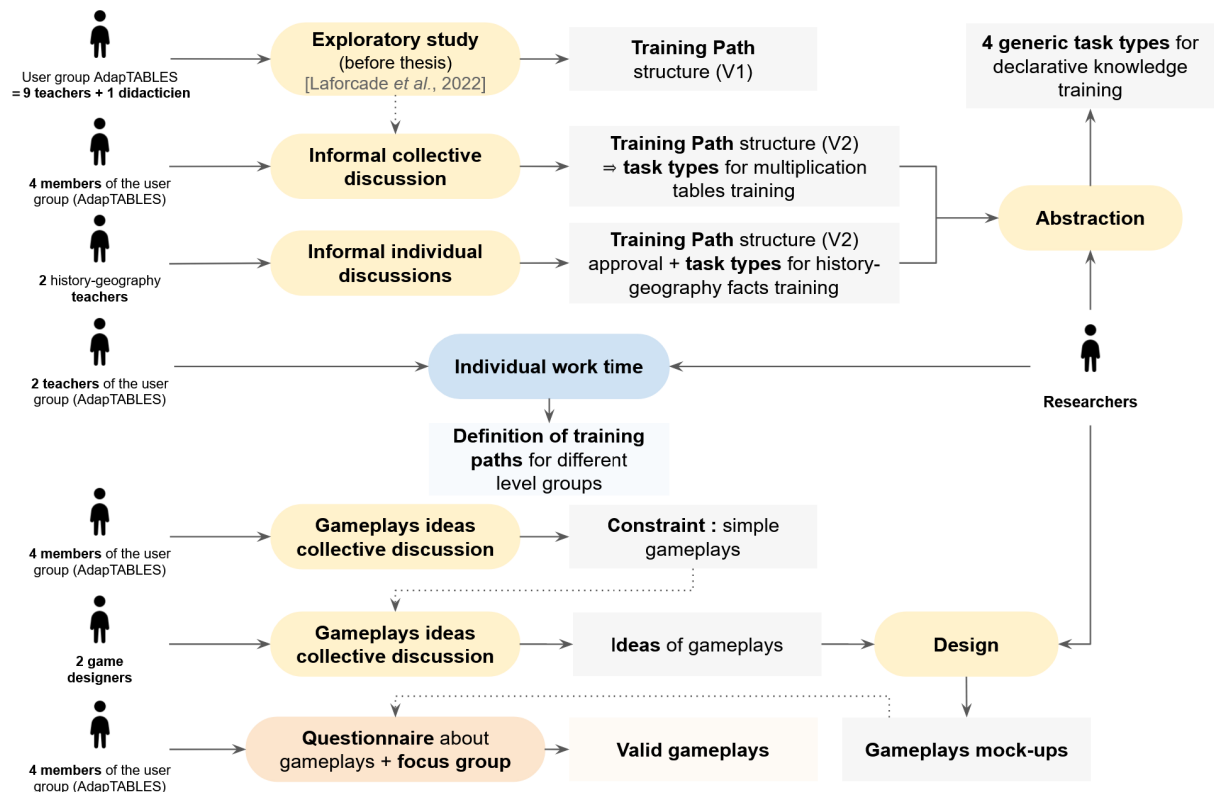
User group AdapTABLES = 9 teachers + 1 didacticien

Exploratory study (before thesis) [Laforcade et al., 2022]

Training Path structure (V1)

4 generic task types for declarative knowledge training

4 members of the user group (AdapTABLES)

Informal collective discussion

Training Path structure (V2) ⇒ task types for multiplication tables training

Abstraction

2 history-geography teachers

Informal individual discussions

Training Path structure (V2) approval + task types for history-geography facts training

2 teachers of the user group (AdapTABLES)

Individual work time

Researchers

Definition of training paths for different level groups

4 members of the user group (AdapTABLES)

Gameplays ideas collective discussion

Constraint : simple gameplays

2 game designers

Gameplays ideas collective discussion

Ideas of gameplays

Design

4 members of the user group (AdapTABLES)

Questionnaire about gameplays + focus group

Valid gameplays

Gameplays mock-ups